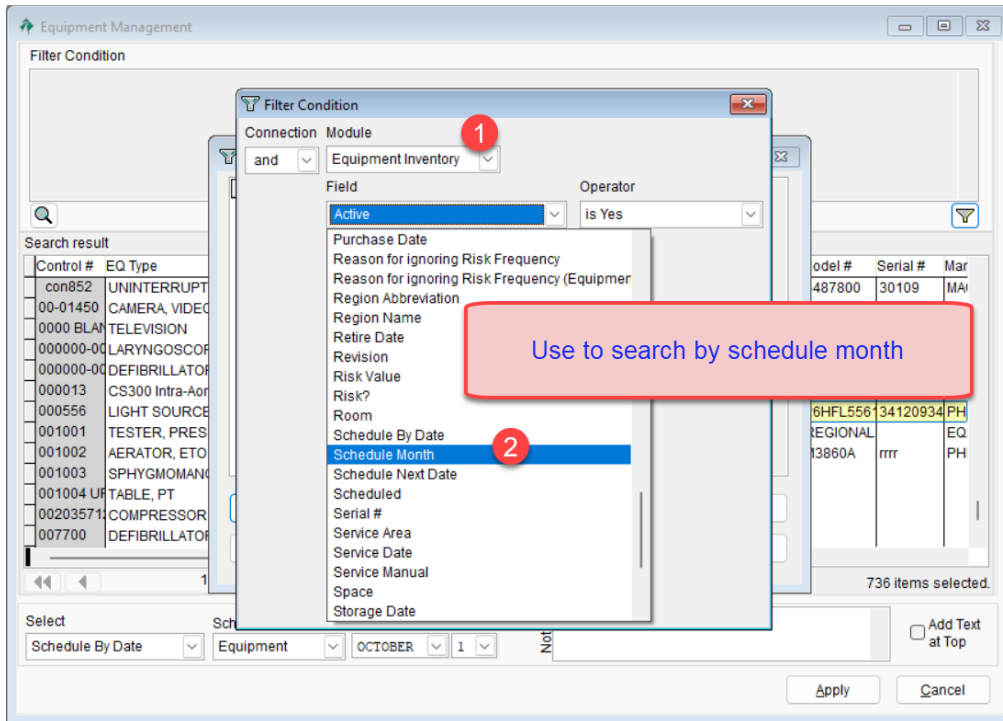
Equipment Management

Filter Condition

Filter Condition

Connection Module

and

Equipment Inventory

1

Field

Operator

Active

is Yes

Purchase Date
Reason for ignoring Risk Frequency
Reason for ignoring Risk Frequency (Equipmen
Region Abbreviation
Region Name
Retire Date
Revision
Risk Value
Risk?
Room
Schedule By Date
Schedule Month
Schedule Next Date
Scheduled
Serial #
Service Area
Service Date
Service Manual
Space
Storage Date

2

Use to search by schedule month

Search result

| Control # | EQ Type | odel # | Serial # | Mar |
|---|---|---|---|---|
| con852 | UNINTERRUPT | 487800 | 30109 | MA |
| 00-01450 | CAMERA, VIDEO | | | |
| 0000 BLAN | TELEVISION | | | |
| 000000-00 | LARYNGOSCOP | | | |
| 000000-00 | DEFIBRILLATOR | | | |
| 000013 | CS300 Intra-Aor | | | |
| 000556 | LIGHT SOURCE | 6HFL556 | 134120934 | PH |
| 001001 | TESTER, PRES | REGIONAL | | EQ |
| 001002 | AERATOR, ETO | M3860A | rrrr | PH |
| 001003 | SPHYGMOMANO | | | |
| 001004 UF | TABLE, PT | | | |
| 00203571 | COMPRESSOR | | | |
| 007700 | DEFIBRILLATOR | | | |

1

736 items selected.

Select

Schedule By Date

Sch

Equipment

OCTOBER

1

Not

Add Text at Top

Apply

Cancel